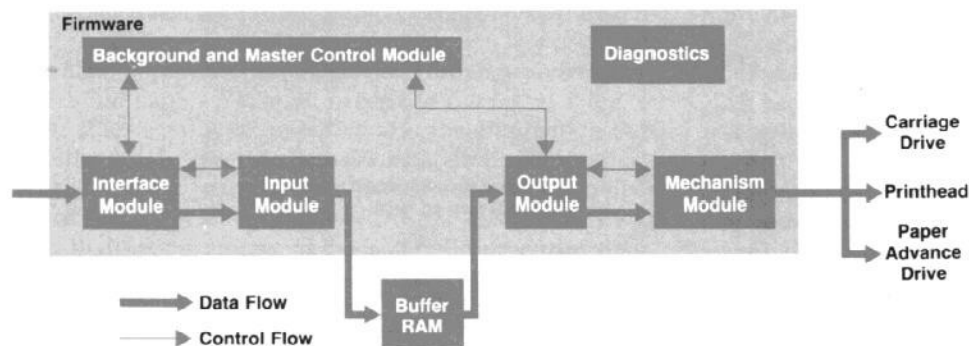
Firmware

Background and Master Control Module

Diagnostics

Interface Module

Input Module

Output Module

Mechanism Module

Carriage Drive

Printhead

Paper Advance Drive

Buffer RAM

Data Flow

Control Flow